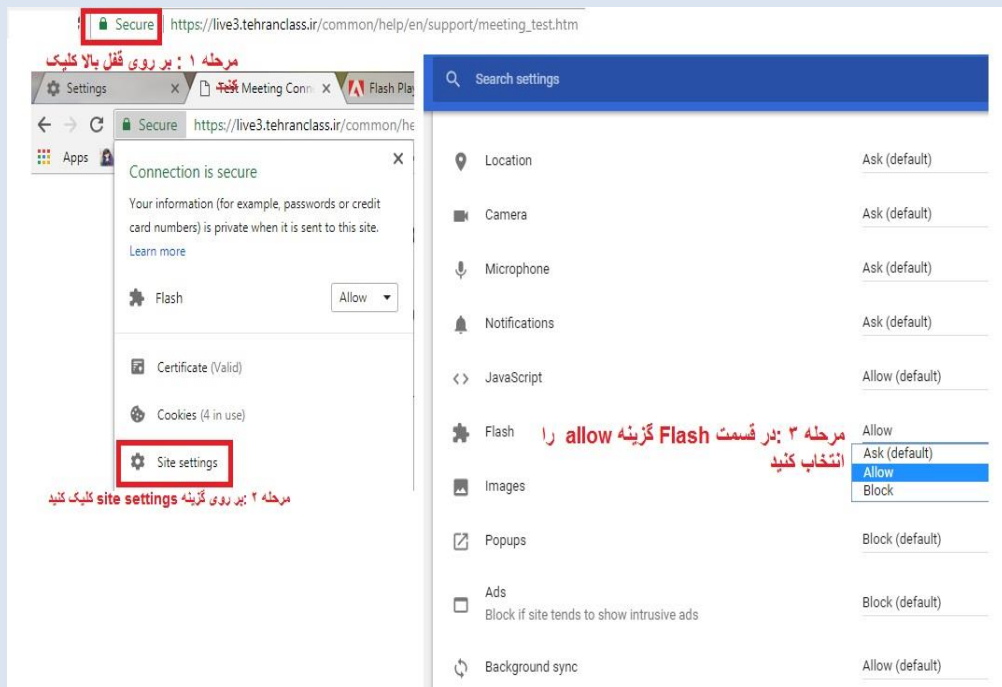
Secure https://live3.tehranclass.ir/common/help/en/support/meeting_test.htm

مرحله ۱ : بر روی قفل بالا کلیک کنید

Settings ×
Test Meeting Conn ×
Flash Play

Secure https://live3.tehranclass.ir/common/he

Apps

Connection is secure ×

Your information (for example, passwords or credit card numbers) is private when it is sent to this site.

Learn more

Flash Allow

Certificate (Valid)

Cookies (4 in use)

Site settings

مرحله ۲ :بر روی گزینه site settings کلیک کنید

Search settings

| | |
|---|---|
| Location | Ask (default) |
| Camera | Ask (default) |
| Microphone | Ask (default) |
| Notifications | Ask (default) |
| JavaScript | Allow (default) |
| Flash | Allow |
| Images | |
| Popups | Block (default) |
| Ads<br>Block if site tends to show intrusive ads | Block (default) |
| Background sync | Allow (default) |

Ask (default)
Allow
Block

مرحله ۳ :در قسمت Flash گزینه allow را انتخاب کنید